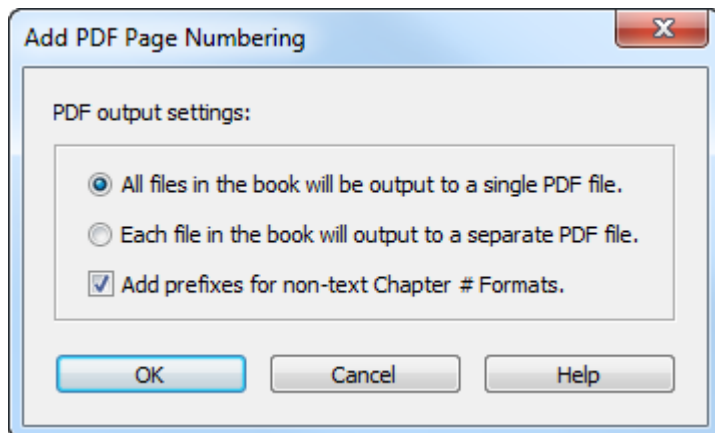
Add PDF Page Numbering

X

PDF output settings:

All files in the book will be output to a single PDF file.

Each file in the book will output to a separate PDF file.

Add prefixes for non-text Chapter # Formats.

OK

Cancel

Help